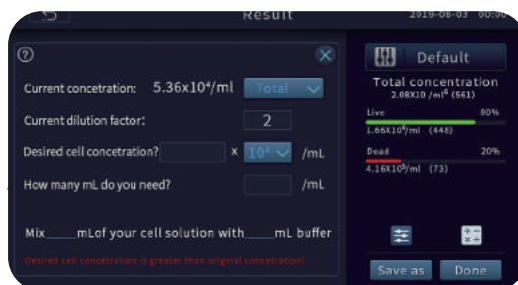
Result

2019-08-03 00:0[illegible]

?

Current concetration: 5.36x10⁴/ml Total

Current dilution factor: 2

Desired cell concetration? x 10⁴ /mL

How many mL do you need? /mL

Mix____mLof your cell solution with____mL buffer

Desired cell concetration is greater than original concetration!

Default

Total concentration
2.08X10 /ml⁶ (561)

Live 80%
1.66X10⁶/ml (448)

Dead 20%
4.16X10⁵/ml (73)

Save as

Done